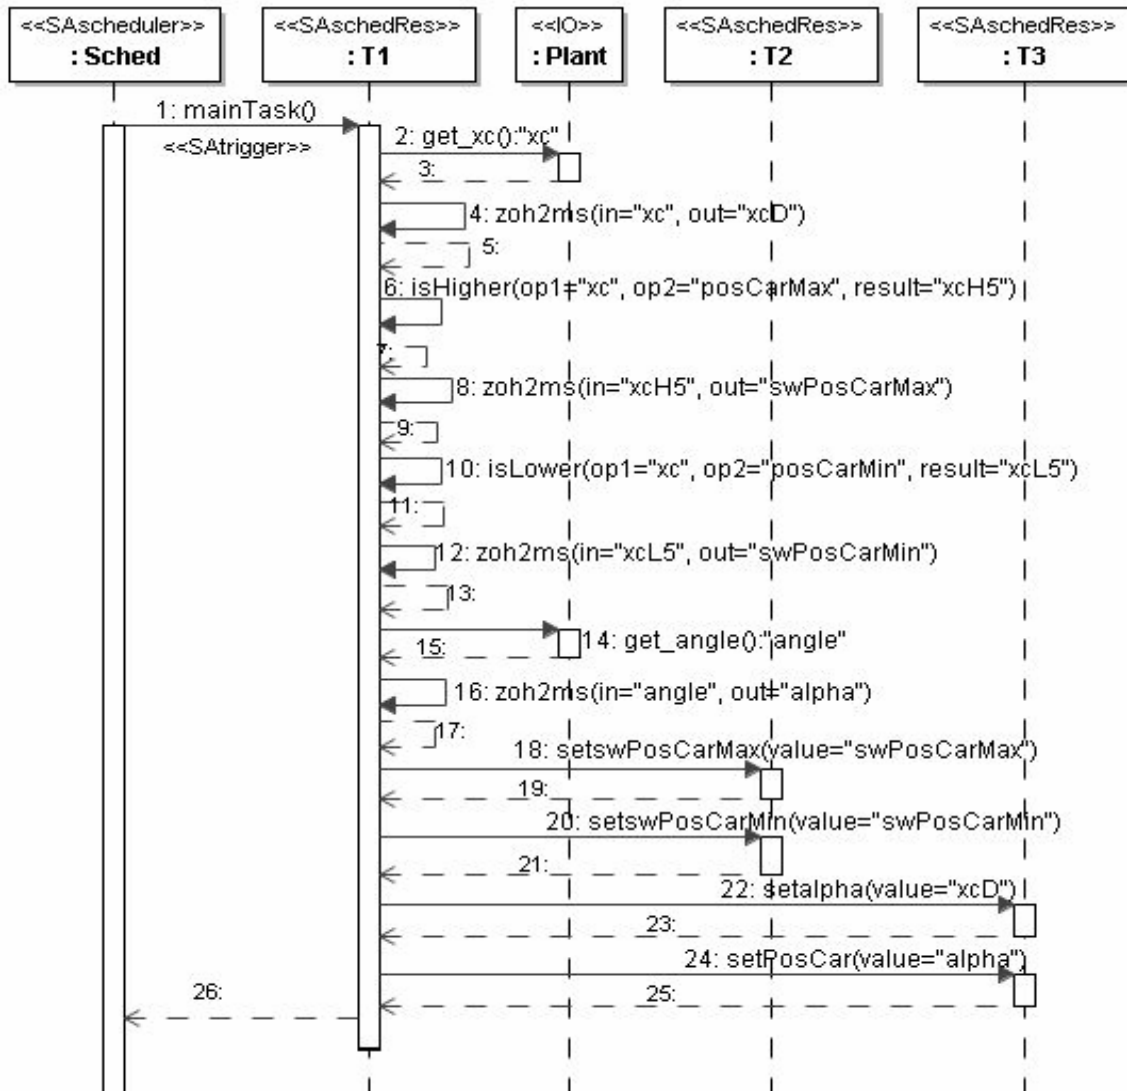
<<SAscheduler>>
: Sched

<<SAschedRes>>
: T1

<<IO>>
: Plant

<<SAschedRes>>
: T2

<<SAschedRes>>
: T3

1: mainTask()
<<SAtrigger>>
2: get_xc():"xc"
3:
4: zoh2ms(in="xc", out="xcD")
5:
6: isHigher(op1="xc", op2="posCarMax", result="xcH5")
7:
8: zoh2ms(in="xcH5", out="swPosCarMax")
9:
10: isLower(op1="xc", op2="posCarMin", result="xcL5")
11:
12: zoh2ms(in="xcL5", out="swPosCarMin")
13:
14: get_angle():"angle"
15:
16: zoh2ms(in="angle", out="alpha")
17:
18: setswPosCarMax(value="swPosCarMax")
19:
20: setswPosCarMin(value="swPosCarMin")
21:
22: setalpha(value="xcD")
23:
24: setPosCar(value="alpha")
25:
26: